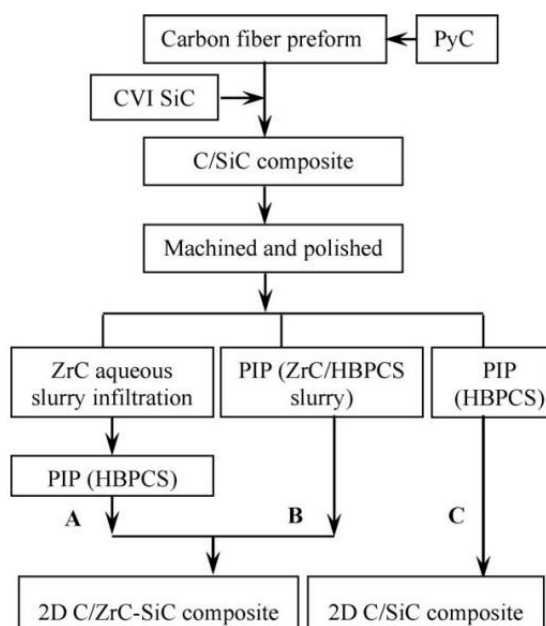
Carbon fiber preform

PyC

CVI SiC

C/SiC composite

Machined and polished

ZrC aqueous slurry infiltration

PIP (ZrC/HBPCS slurry)

PIP (HBPCS)

PIP (HBPCS)

A

B

C

2D C/ZrC-SiC composite

2D C/SiC composite